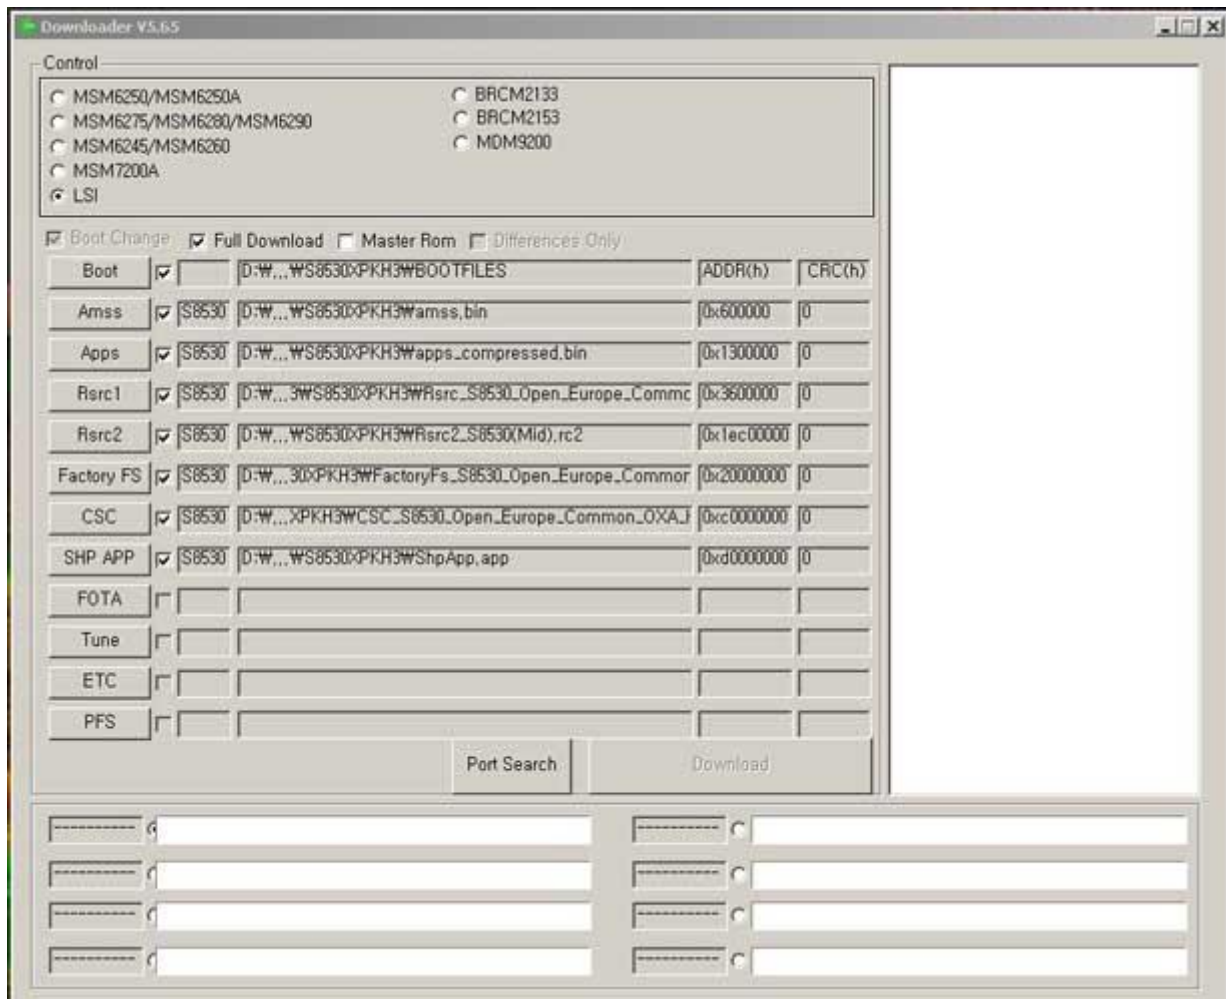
Downloader V5.65

Control

MSM6250/MSM6250A
MSM6275/MSM6280/MSM6290
MSM6245/MSM6260
MSM7200A
LSI

BRCM2133
BRCM2153
MDM9200

Boot Change   Full Download   Master Rom   Differences Only

| | | | | | |
|---|---|---|---|---|---|
| Boot | | D:₩...₩S8530XPKH3₩BOOTFILES | ADDR(h) | CRC(h) |
| Amss | S8530 | D:₩...₩S8530XPKH3₩amss.bin | 0x600000 | 0 |
| Apps | S8530 | D:₩...₩S8530XPKH3₩apps_compressed.bin | 0x1300000 | 0 |
| Rsrc1 | S8530 | D:₩...3₩S8530XPKH3₩Rsrc_S8530_Open_Europe_Commc | 0x3600000 | 0 |
| Rsrc2 | S8530 | D:₩...₩S8530XPKH3₩Rsrc2_S8530(Mid).rc2 | 0x1ec00000 | 0 |
| Factory FS | S8530 | D:₩...30XPKH3₩FactoryFs_S8530_Open_Europe_Commor | 0x20000000 | 0 |
| CSC | S8530 | D:₩...XPKH3₩CSC_S8530_Open_Europe_Common_OXA_ | 0xc0000000 | 0 |
| SHP APP | S8530 | D:₩...₩S8530XPKH3₩ShpApp.app | 0xd0000000 | 0 |
| FOTA | | | | |
| Tune | | | | |
| ETC | | | | |
| PFS | | | | |

Port Search   Download

----------
----------
----------
----------
----------
----------
----------
----------